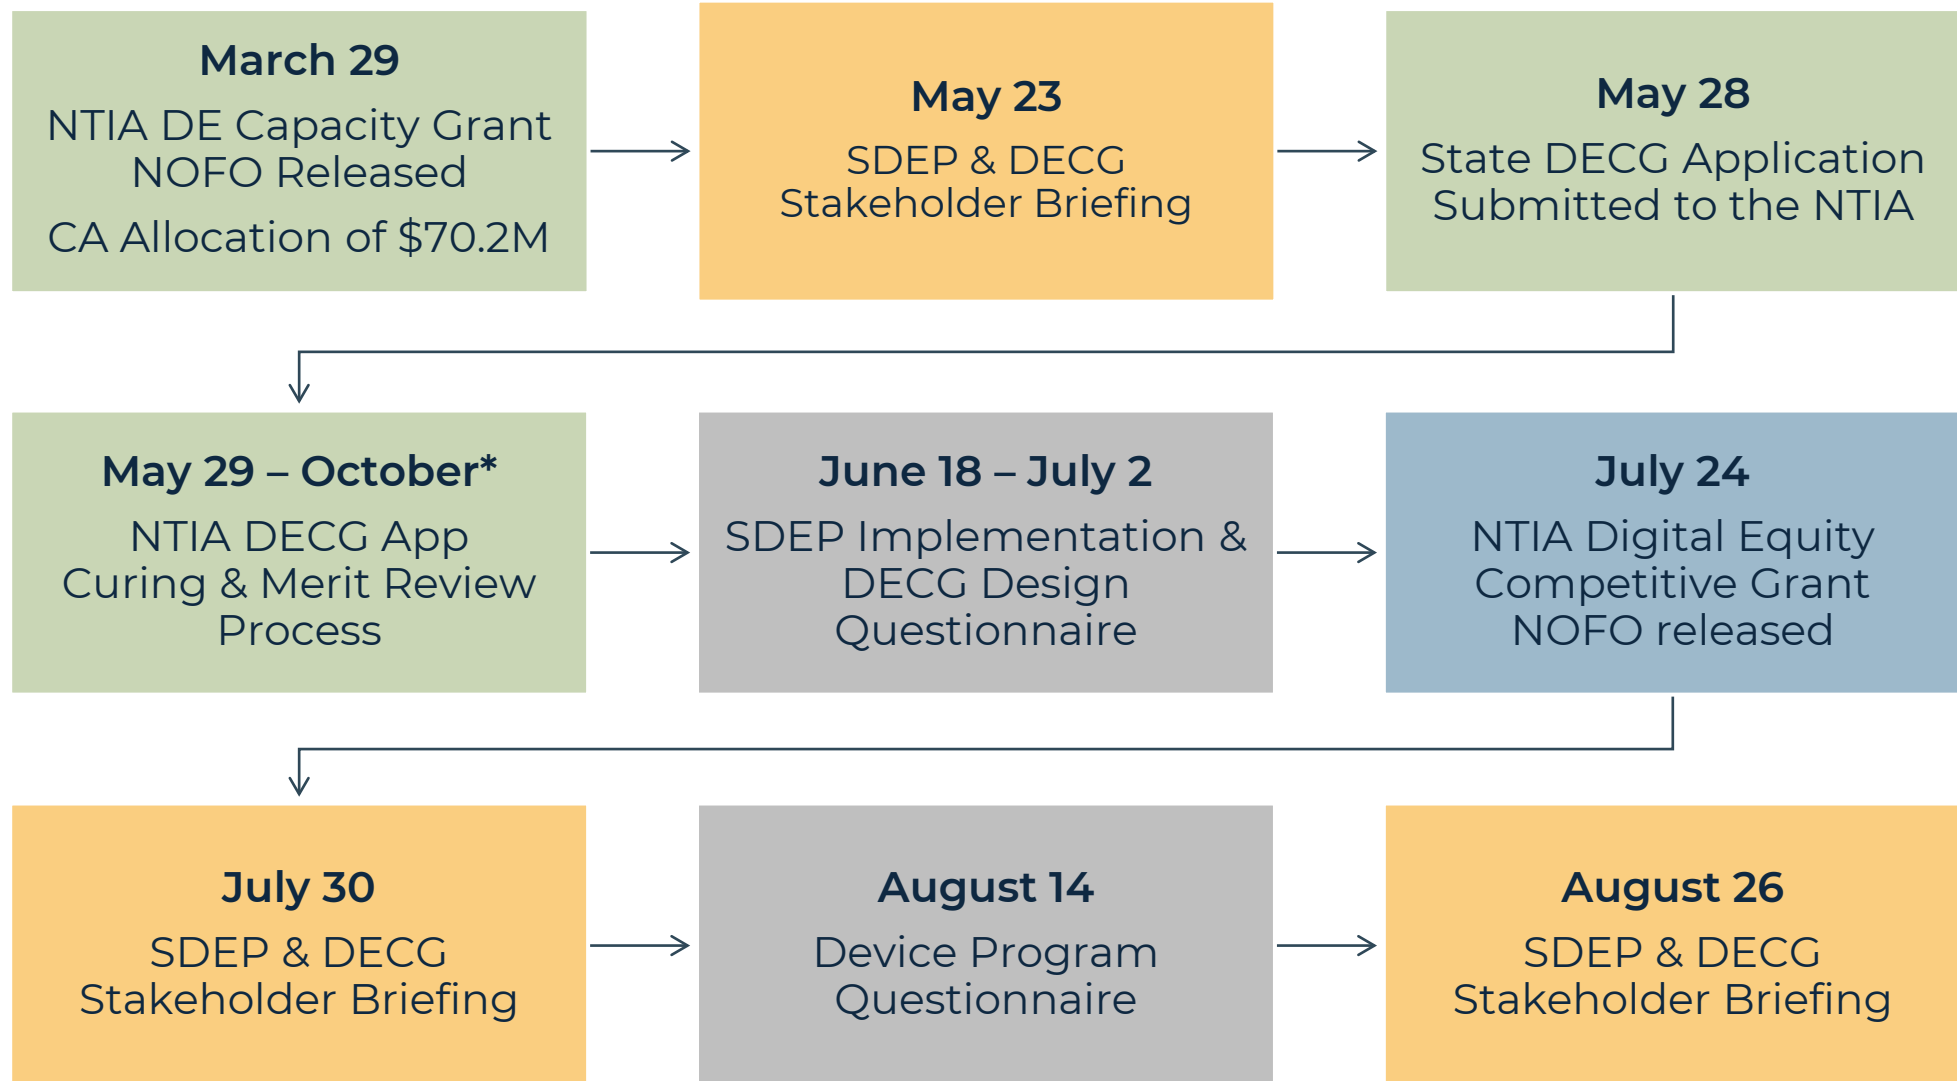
March 29
NTIA DE Capacity Grant NOFO Released
CA Allocation of $70.2M

May 23
SDEP & DECG Stakeholder Briefing

May 28
State DECG Application Submitted to the NTIA

May 29 – October*
NTIA DECG App Curing & Merit Review Process

June 18 – July 2
SDEP Implementation & DECG Design Questionnaire

July 24
NTIA Digital Equity Competitive Grant NOFO released

July 30
SDEP & DECG Stakeholder Briefing

August 14
Device Program Questionnaire

August 26
SDEP & DECG Stakeholder Briefing